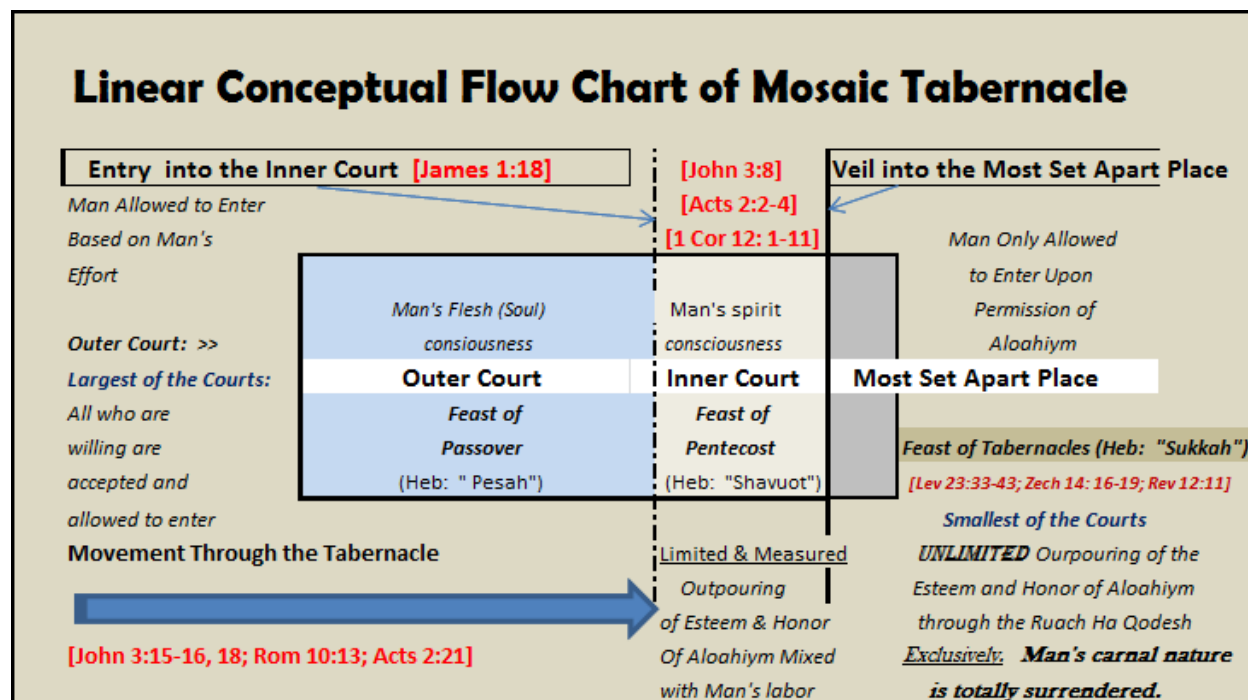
Linear Conceptual Flow Chart of Mosaic Tabernacle

Entry into the Inner Court [James 1:18]

[John 3:8]
[Acts 2:2-4]
[1 Cor 12: 1-11]

Veil into the Most Set Apart Place

Man Allowed to Enter Based on Man's Effort

Man Only Allowed to Enter Upon Permission of Aloahiym

Man's Flesh (Soul) consiousness

Man's spirit consciousness

Outer Court: >>

Largest of the Courts:

All who are willing are accepted and allowed to enter

Outer Court

Inner Court

Most Set Apart Place

Feast of Passover (Heb: " Pesah")

Feast of Pentecost (Heb: "Shavuot")

Feast of Tabernacles (Heb: "Sukkah")

[Lev 23:33-43; Zech 14: 16-19; Rev 12:11]

Smallest of the Courts

Movement Through the Tabernacle

Limited & Measured Outpouring of Esteem & Honor Of Aloahiym Mixed with Man's labor

UNLIMITED Ourpouring of the Esteem and Honor of Aloahiym through the Ruach Ha Qodesh Exclusively. Man's carnal nature is totally surrendered.

[John 3:15-16, 18; Rom 10:13; Acts 2:21]